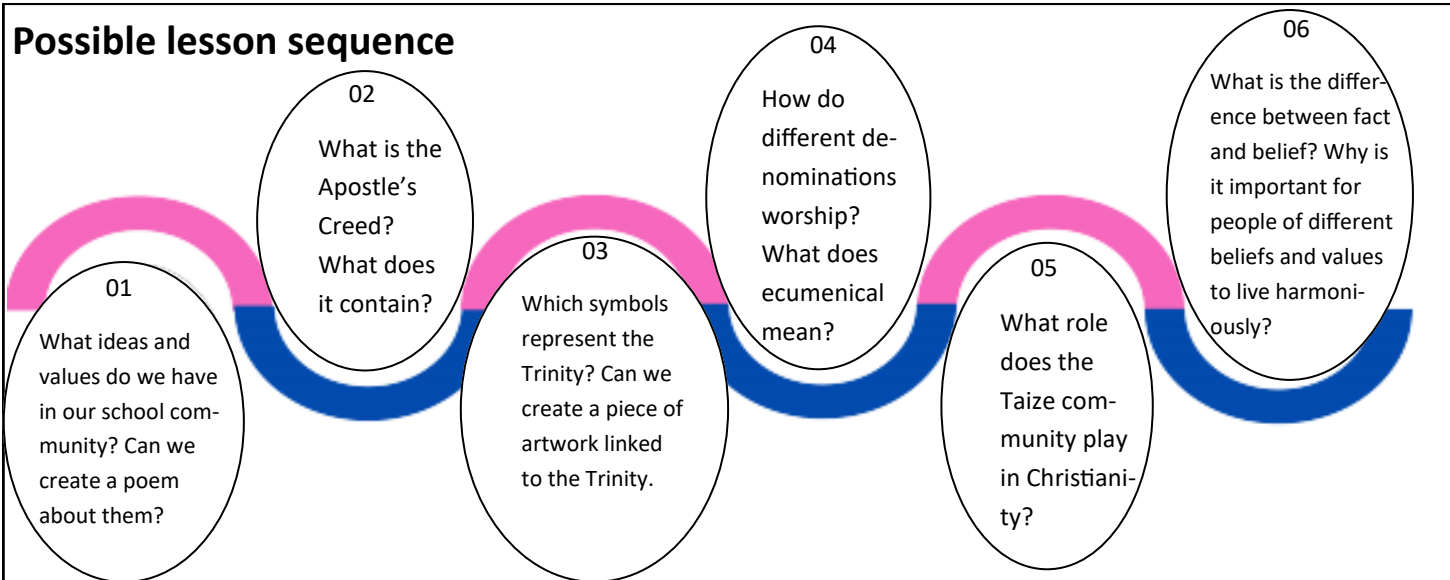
Possible lesson sequence

01

What ideas and values do we have in our school community? Can we create a poem about them?

02

What is the Apostle's Creed? What does it contain?

03

Which symbols represent the Trinity? Can we create a piece of artwork linked to the Trinity.

04

How do different denominations worship? What does ecumenical mean?

05

What role does the Taize community play in Christianity?

06

What is the difference between fact and belief? Why is it important for people of different beliefs and values to live harmoniously?